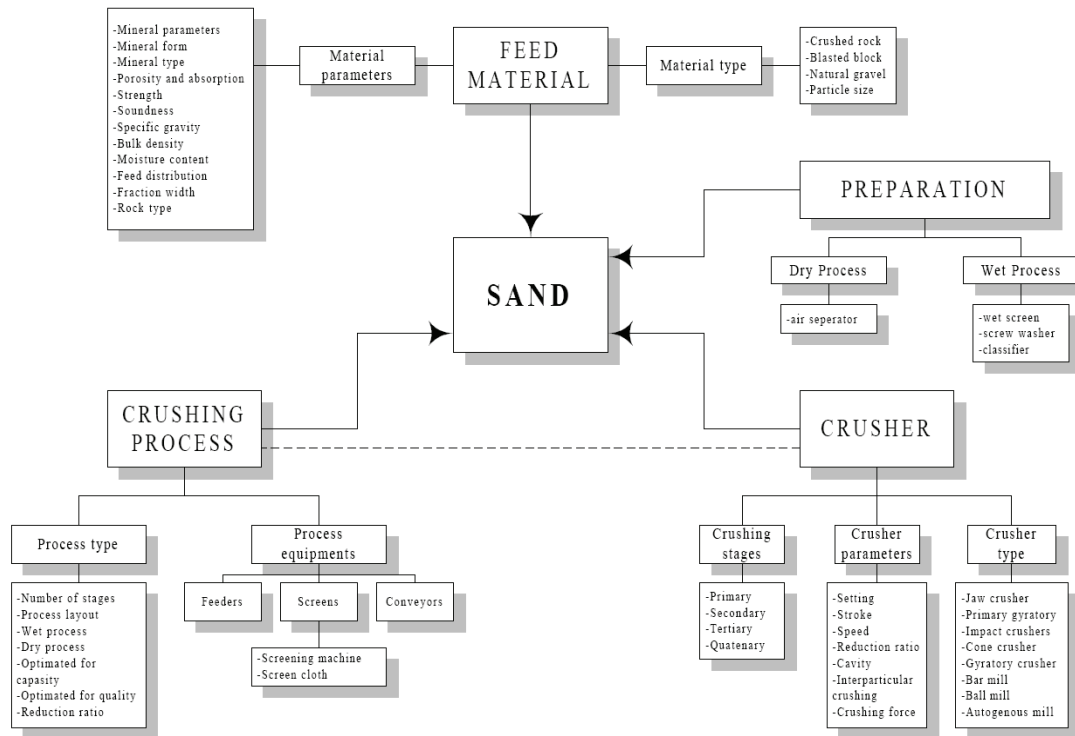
-Mineral parameters
-Mineral form
-Mineral type
-Porosity and absorption
-Strength
-Soundness
-Specific gravity
-Bulk density
-Moisture content
-Feed distribution
-Fraction width
-Rock type

Material parameters

FEED MATERIAL

Material type

-Crushed rock
-Blasted block
-Natural gravel
-Particle size

PREPARATION

Dry Process

-air seperator

Wet Process

-wet screen
-screw washer
-classifier

SAND

CRUSHING PROCESS

CRUSHER

Process type

-Number of stages
-Process layout
-Wet process
-Dry process
-Optimated for capasity
-Optimated for quality
-Reduction ratio

Process equipments

Feeders

Screens

Conveyors

-Screening machine
-Screen cloth

Crushing stages

-Primary
-Secondary
-Tertiary
-Quatenary

Crusher parameters

-Setting
-Stroke
-Speed
-Reduction ratio
-Cavity
-Interparticular crushing
-Crushing force

Crusher type

-Jaw crusher
-Primary gyratory
-Impact crushers
-Cone crusher
-Gyratory crusher
-Bar mill
-Ball mill
-Autogenous mill